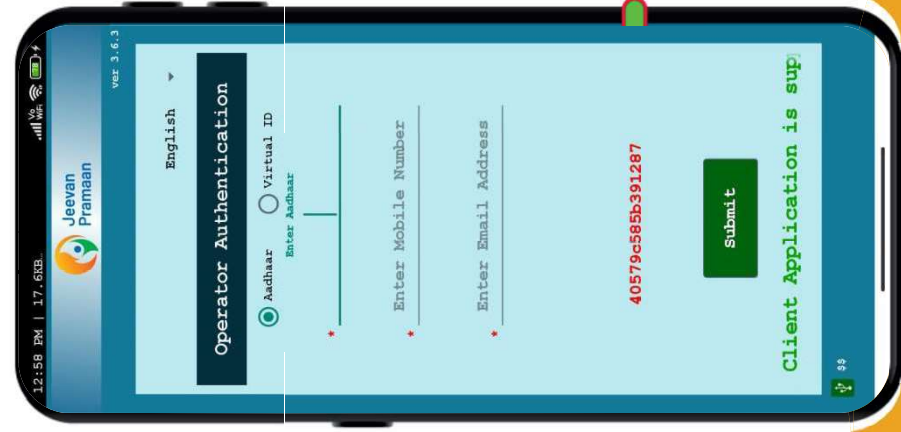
12:58 PM | 17.6KB

Jeevan Pramaan

ver 3.6.3

English

Operator Authentication

Aadhaar

Virtual ID

Enter Aadhaar

*

Enter Mobile Number

*

Enter Email Address

*

40579c585b391287

Submit

Client Application is sup